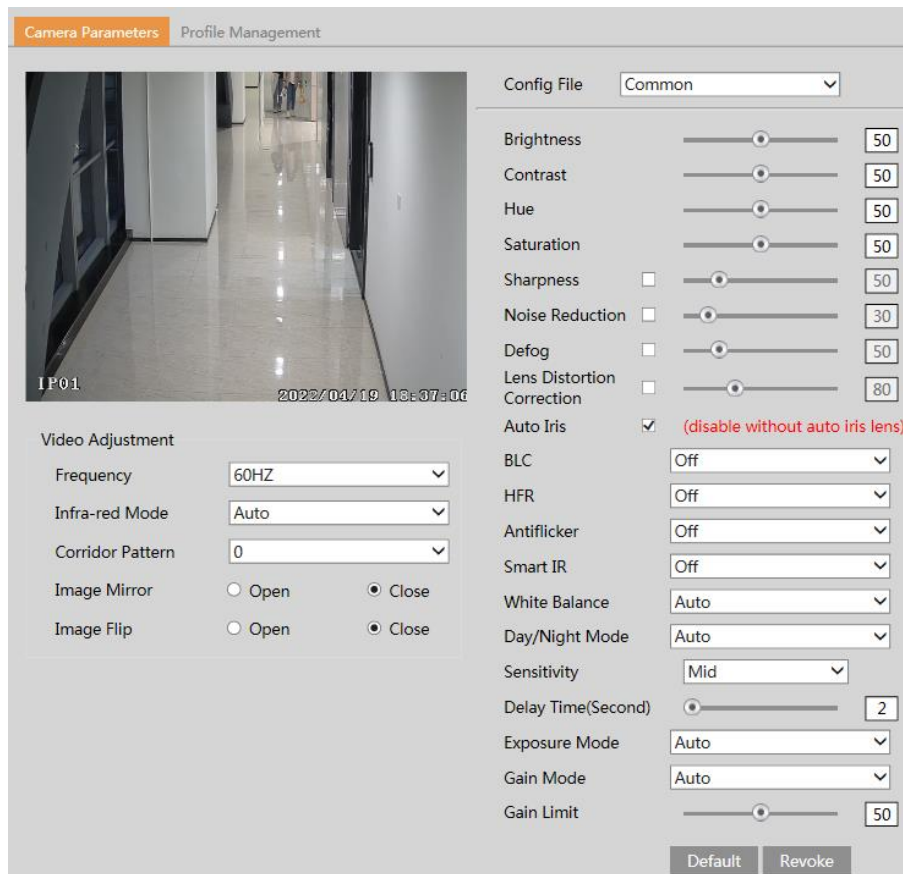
Camera Parameters Profile Management

IP01 2022/04/19 18:37:06

Video Adjustment

| | | |
|---|---|---|
| Frequency | 60HZ | |
| Infra-red Mode | Auto | |
| Corridor Pattern | 0 | |
| Image Mirror | Open | Close |
| Image Flip | Open | Close |

Config File Common

| | |
|---|---|
| Brightness | 50 |
| Contrast | 50 |
| Hue | 50 |
| Saturation | 50 |
| Sharpness | 50 |
| Noise Reduction | 30 |
| Defog | 50 |
| Lens Distortion Correction | 80 |
| Auto Iris | (disable without auto iris lens) |
| BLC | Off |
| HFR | Off |
| Antiflicker | Off |
| Smart IR | Off |
| White Balance | Auto |
| Day/Night Mode | Auto |
| Sensitivity | Mid |
| Delay Time(Second) | 2 |
| Exposure Mode | Auto |
| Gain Mode | Auto |
| Gain Limit | 50 |

Default Revoke